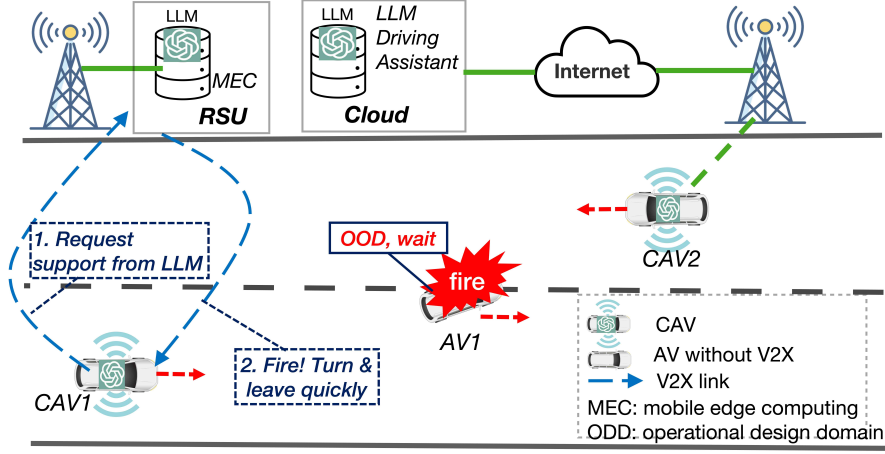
LLM

MEC

RSU

LLM

LLM Driving Assistant

Cloud

Internet

CAV2

OOD, wait

fire

AV1

1. Request support from LLM

CAV1

2. Fire! Turn & leave quickly

CAV

AV without V2X

V2X link

MEC: mobile edge computing

ODD: operational design domain